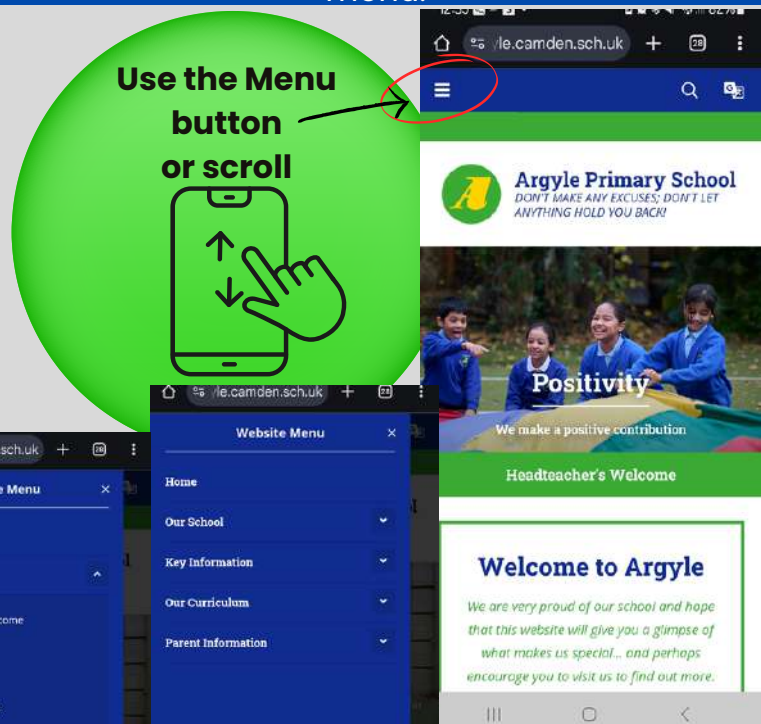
Use the Menu button or scroll

yle.camden.sch.uk

28

Argyle Primary School
DON'T MAKE ANY EXCUSES; DON'T LET ANYTHING HOLD YOU BACK!

Positivity

We make a positive contribution

Headteacher's Welcome

Welcome to Argyle

We are very proud of our school and hope that this website will give you a glimpse of what makes us special... and perhaps encourage you to visit us to find out more.

yle.camden.sch.uk

28

Website Menu

Home

Our School

Key Information

Our Curriculum

Parent Information

sch.uk

28

e Menu

come